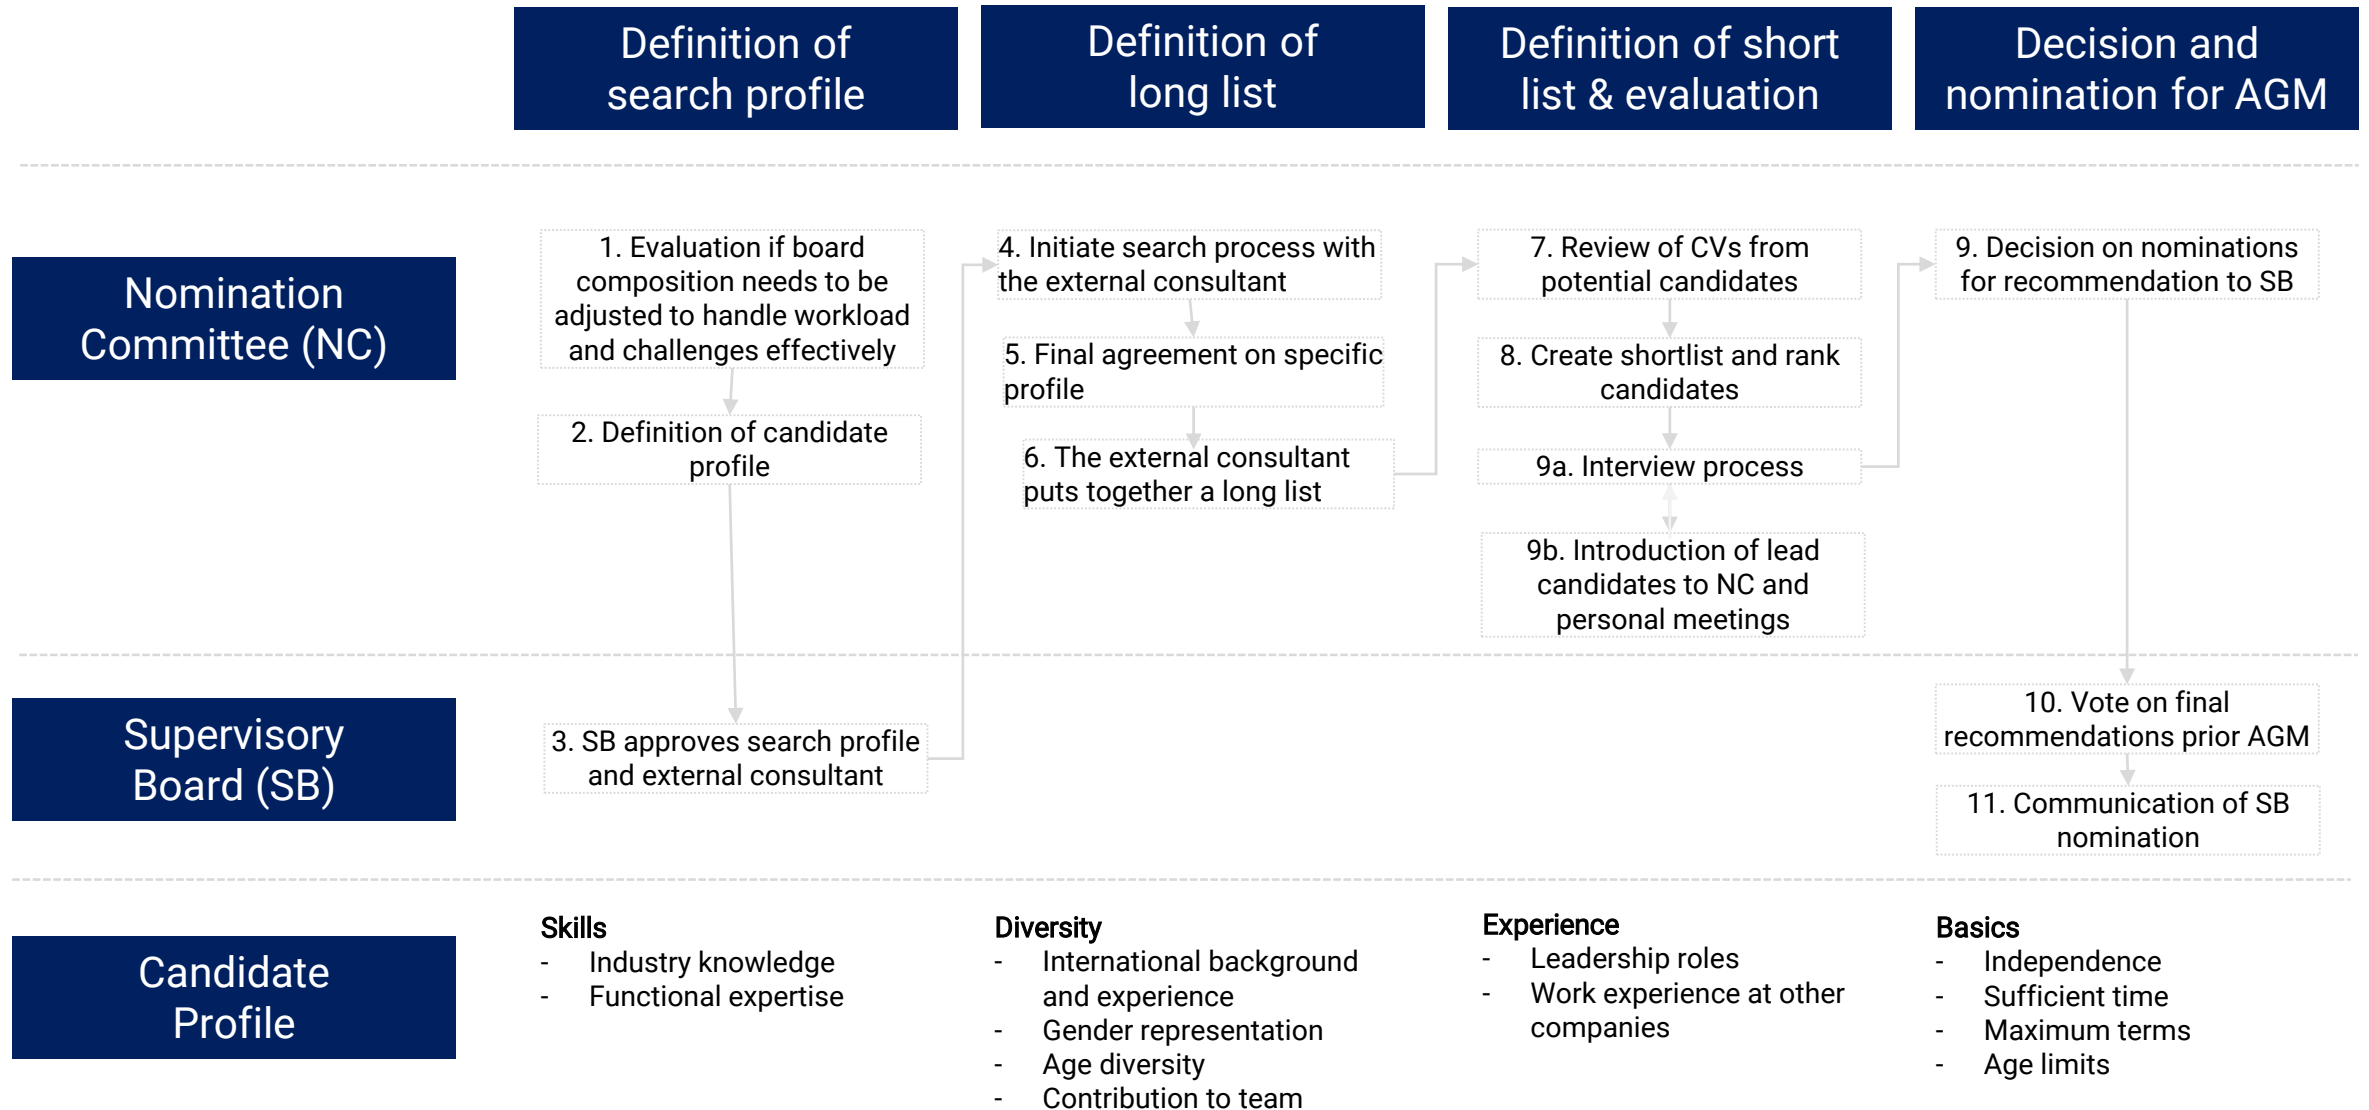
Definition of search profile

Definition of long list

Definition of short list & evaluation

Decision and nomination for AGM

Nomination Committee (NC)

1. Evaluation if board composition needs to be adjusted to handle workload and challenges effectively

2. Definition of candidate profile

4. Initiate search process with the external consultant

5. Final agreement on specific profile

6. The external consultant puts together a long list

7. Review of CVs from potential candidates

8. Create shortlist and rank candidates

9a. Interview process

9b. Introduction of lead candidates to NC and personal meetings

9. Decision on nominations for recommendation to SB

Supervisory Board (SB)

3. SB approves search profile and external consultant

10. Vote on final recommendations prior AGM

11. Communication of SB nomination

Candidate Profile

Skills
- Industry knowledge
- Functional expertise

Diversity
- International background and experience
- Gender representation
- Age diversity
- Contribution to team

Experience
- Leadership roles
- Work experience at other companies

Basics
- Independence
- Sufficient time
- Maximum terms
- Age limits